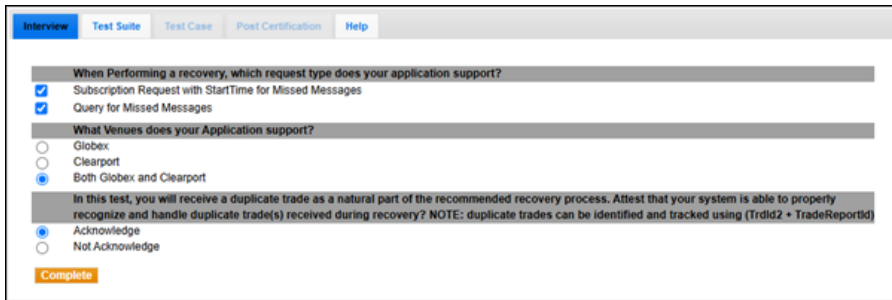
Interview | Test Suite | Test Case | Post Certification | Help

When Performing a recovery, which request type does your application support?

Subscription Request with StartTime for Missed Messages

Query for Missed Messages

What Venues does your Application support?

Globex

Clearport

Both Globex and Clearport

In this test, you will receive a duplicate trade as a natural part of the recommended recovery process. Attest that your system is able to properly recognize and handle duplicate trade(s) received during recovery? NOTE: duplicate trades can be identified and tracked using (TrdId2 + TradeReportId)

Acknowledge

Not Acknowledge

Complete